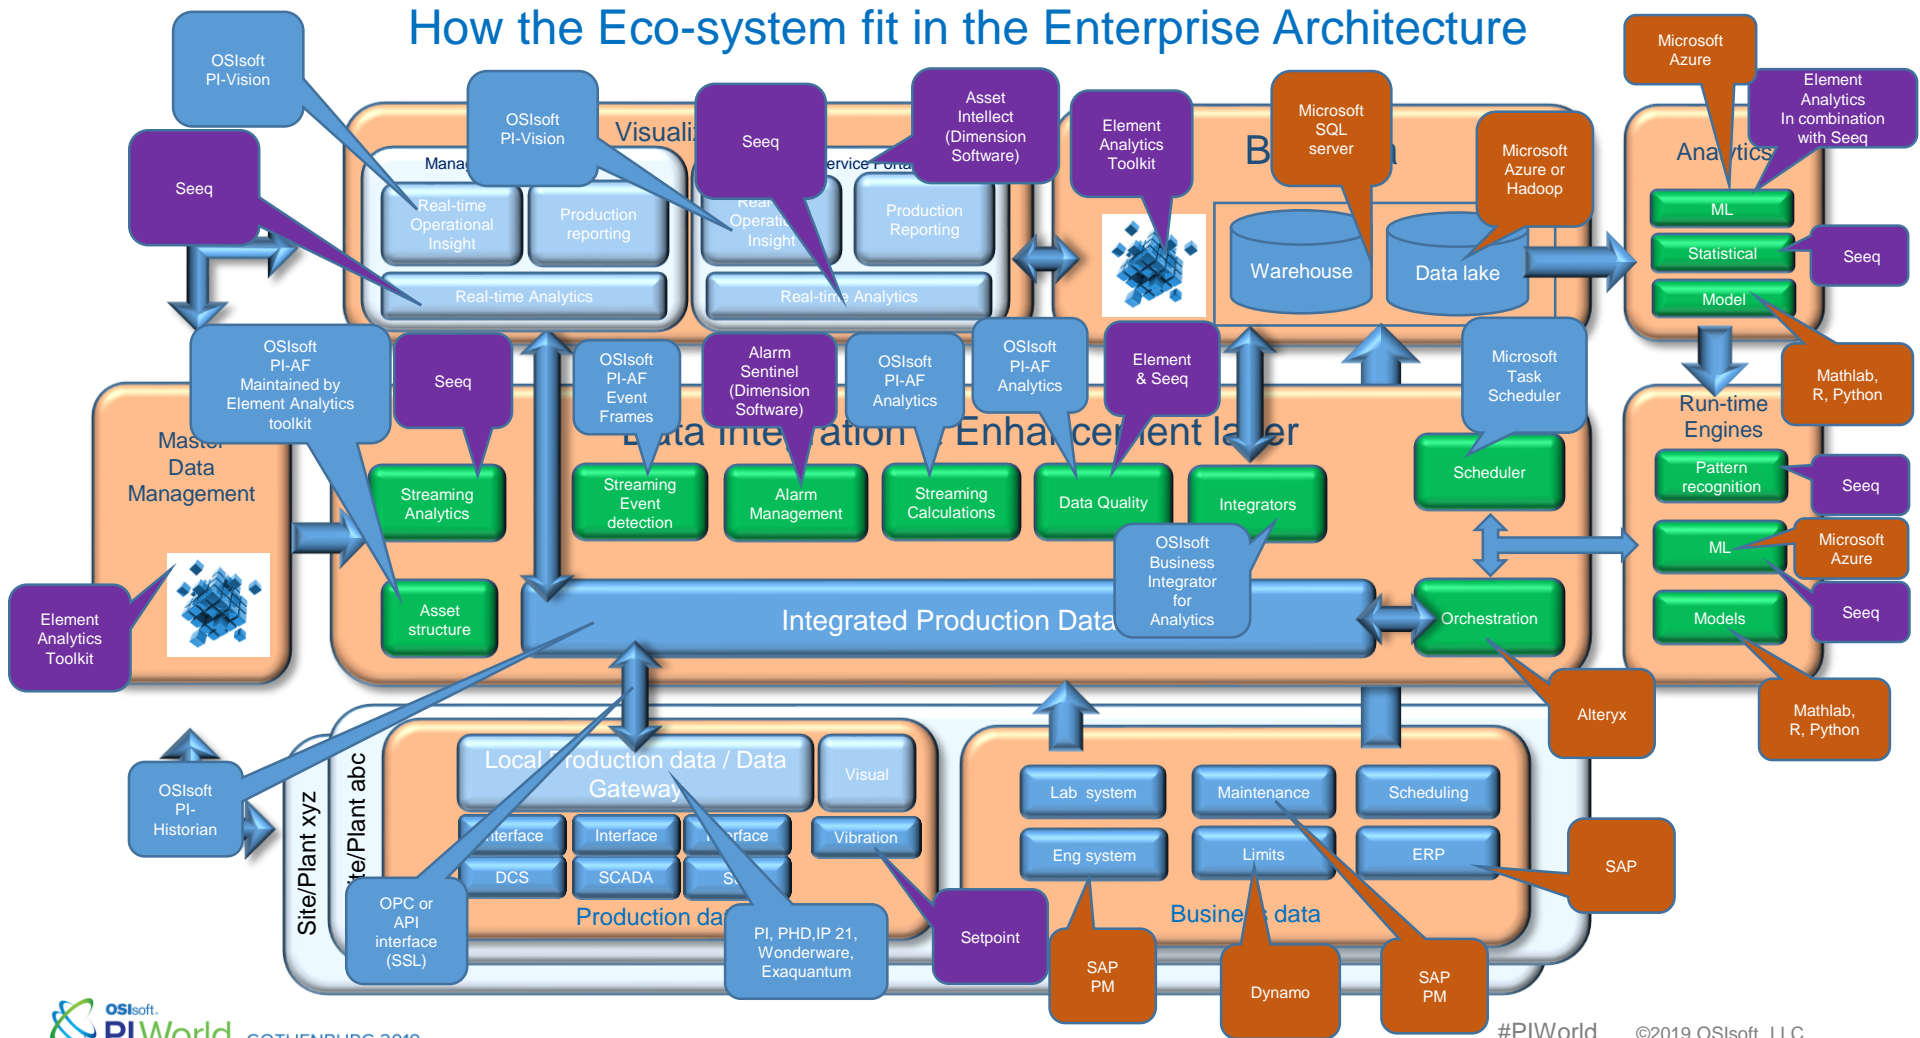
How the Eco-system fit in the Enterprise Architecture

OSIsoft PI-Vision

Seeq

OSIsoft PI-Vision

Visualiz

Manag

Real-time Operational Insight

Production reporting

Real-time Analytics

Seeq

ervice Porta

Real Operati Insight

Production Reporting

Real-time Analytics

Asset Intellect (Dimension Software)

Element Analytics Toolkit

Microsoft SQL server

B

Microsoft Azure or Hadoop

Warehouse

Data lake

Microsoft Azure

Element Analytics In combination with Seeq

Ana ytics

ML

Statistical

Seeq

Model

Mathlab, R, Python

OSIsoft PI-AF Maintained by Element Analytics toolkit

Seeq

OSIsoft PI-AF Event Frames

Alarm Sentinel (Dimension Software)

OSIsoft PI-AF Analytics

OSIsoft PI-AF Analytics

Element & Seeq

Microsoft Task Scheduler

Run-time Engines

Maste Data Management

ata Inte ration Enha cement la er

Streaming Analytics

Streaming Event detection

Alarm Management

Streaming Calculations

Data Quality

Integrators

Scheduler

Pattern recognition

Seeq

ML

Microsoft Azure

Seeq

Models

Element Analytics Toolkit

Asset structure

Integrated Production Data

OSIsoft Business Integrator for Analytics

Orchestration

Alteryx

Mathlab, R, Python

OSIsoft PI-Historian

Site/Plant xyz

te/Plant abc

Local roduction data / Data Gateway

Visual

nterface

Interface

rface

Vibration

DCS

SCADA

S

Production da

OPC or API interface (SSL)

PI, PHD,IP 21, Wonderware, Exaquantum

Setpoint

Lab system

Maintenance

Scheduling

Eng system

Limits

ERP

SAP

Busine s data

SAP PM

Dynamo

SAP PM

OSIsoft. PI World GOTHENBURG 2019

#PIWorld

©2019 OSIsoft, LLC